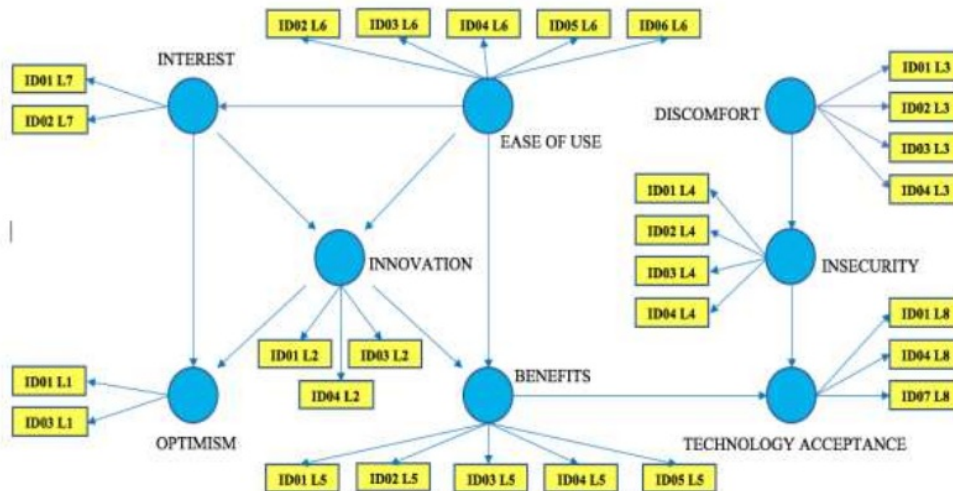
ID02 L6
ID03 L6
ID04 L6
ID05 L6
ID06 L6

INTEREST

ID01 L7
ID02 L7

EASE OF USE

DISCOMFORT

ID01 L3
ID02 L3
ID03 L3
ID04 L3

ID01 L4
ID02 L4
ID03 L4
ID04 L4

INSECURITY

INNOVATION

ID01 L2
ID03 L2
ID04 L2

ID01 L8
ID04 L8
ID07 L8

ID01 L1
ID03 L1

OPTIMISM

BENEFITS

TECHNOLOGY ACCEPTANCE

ID01 L5
ID02 L5
ID03 L5
ID04 L5
ID05 L5